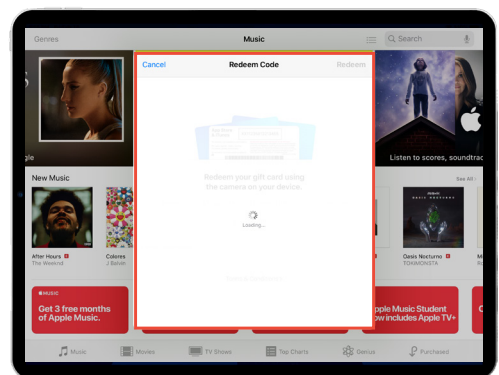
Genres

Music

Search

Cancel

Redeem Code

Redeem

Redeem your gift card using the camera on your device.

Loading...

gle

Listen to scores, soundtrac

New Music

See All

After Hours
The Weeknd

Colores
J Balvin

Oasis Nocturno
TOHIMOSTA

MUSIC

Get 3 free months of Apple Music.

Apple Music Student now includes Apple TV+

Music

Movies

TV Shows

Top Charts

Genius

Purchased